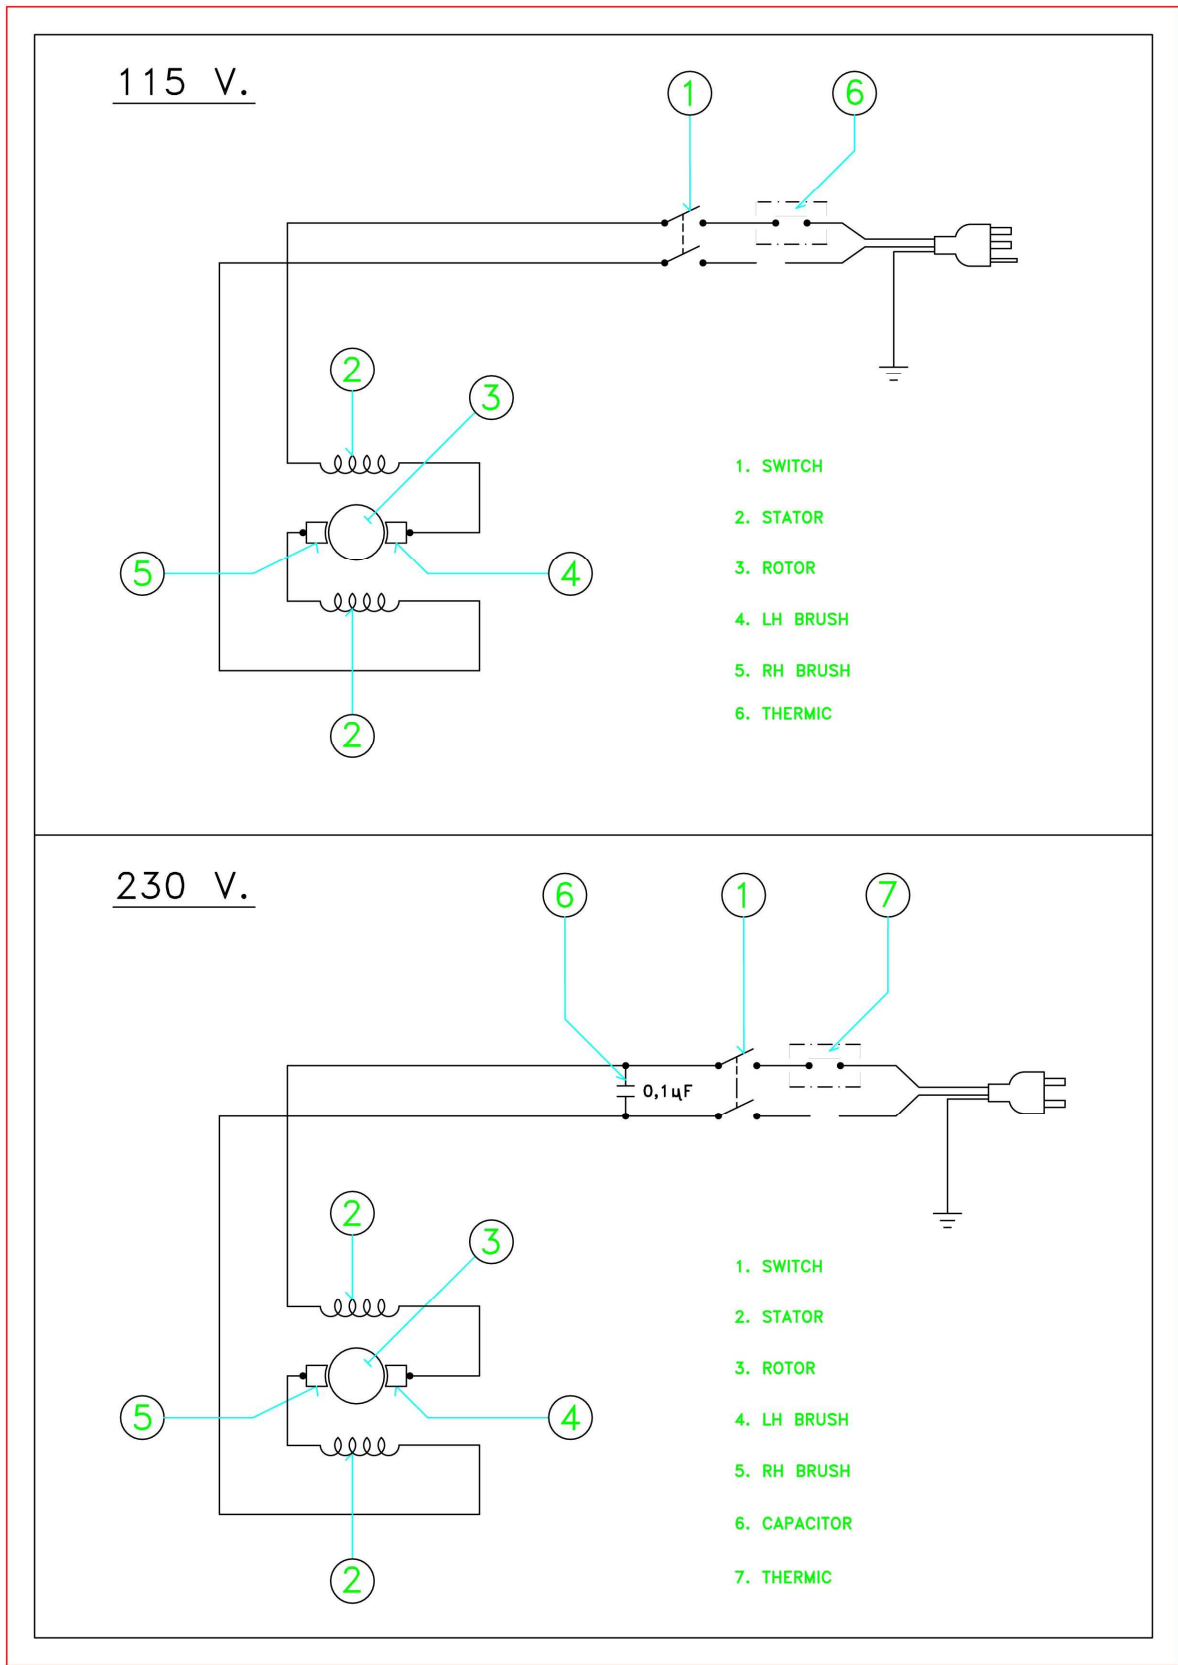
115 V.

1

6

2

3

5

4

2

1. SWITCH

2. STATOR

3. ROTOR

4. LH BRUSH

5. RH BRUSH

6. THERMIC

230 V.

6

1

7

0,1μF

2

3

5

4

2

1. SWITCH

2. STATOR

3. ROTOR

4. LH BRUSH

5. RH BRUSH

6. CAPACITOR

7. THERMIC